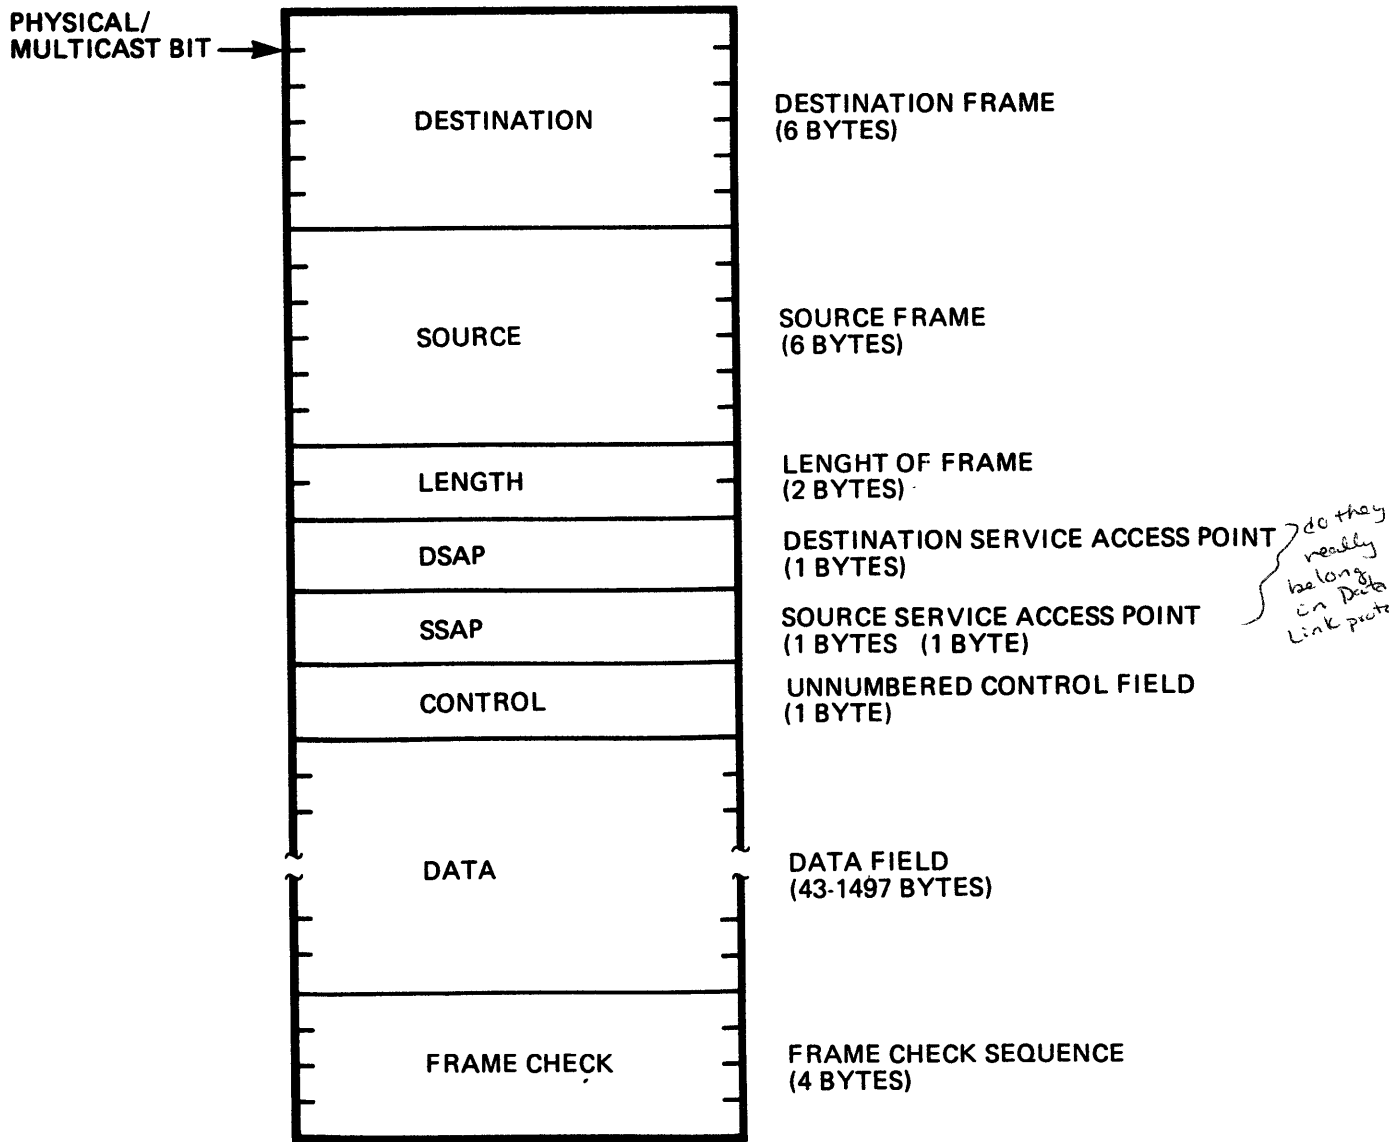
PHYSICAL/
MULTICAST BIT

DESTINATION

DESTINATION FRAME
(6 BYTES)

SOURCE

SOURCE FRAME
(6 BYTES)

LENGTH

LENGHT OF FRAME
(2 BYTES)

DSAP

DESTINATION SERVICE ACCESS POINT
(1 BYTES)

SSAP

SOURCE SERVICE ACCESS POINT
(1 BYTES (1 BYTE)

do they really belong in Data Link proto

CONTROL

UNNUMBERED CONTROL FIELD
(1 BYTE)

DATA

DATA FIELD
(43-1497 BYTES)

FRAME CHECK

FRAME CHECK SEQUENCE
(4 BYTES)